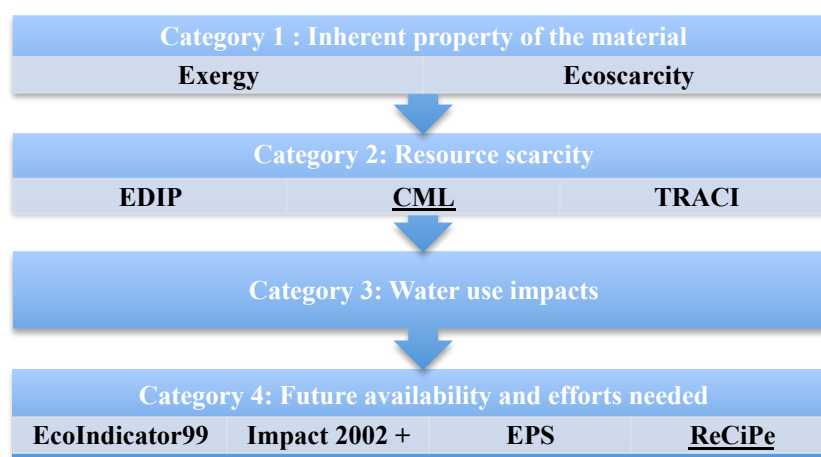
Category 1 : Inherent property of the material

| Exergy | Ecoscarcity |
|---|---|

Category 2: Resource scarcity

| EDIP | CML | TRACI |
|---|---|---|

Category 3: Water use impacts

Category 4: Future availability and efforts needed

| EcoIndicator99 | Impact 2002 + | EPS | ReCiPe |
|---|---|---|---|